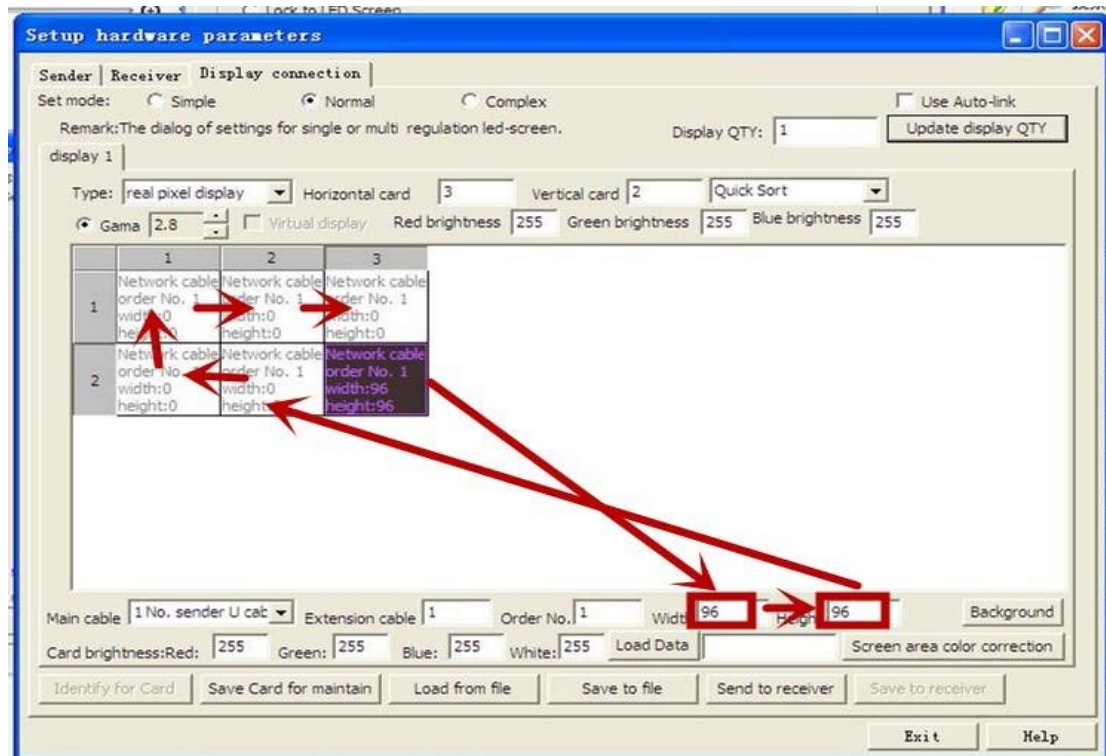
Lock to LED Screen

Setup hardware parameters

Sender | Receiver | Display connection

Set mode: Simple Normal Complex Use Auto-link

Remark:The dialog of settings for single or multi regulation led-screen. Display QTY: 1 Update display QTY

display 1

Type: real pixel display Horizontal card 3 Vertical card 2 Quick Sort

Gama 2.8 Virtual display Red brightness 255 Green brightness 255 Blue brightness 255

| | 1 | 2 | 3 |
|---|---|---|---|
| 1 | Network cable order No. 1 width:0 height:0 | Network cable order No. 1 width:0 height:0 | Network cable order No. 1 width:0 height:0 |
| 2 | Network cable order No. 1 width:0 height:0 | Network cable order No. 1 width:0 height:0 | Network cable order No. 1 width:96 height:96 |

Main cable 1 No. sender U cab Extension cable 1 Order No. 1 Width 96 Height 96 Background

Card brightness:Red: 255 Green: 255 Blue: 255 White: 255 Load Data Screen area color correction

Identify for Card Save Card for maintain Load from file Save to file Send to receiver Save to receiver

Exit Help